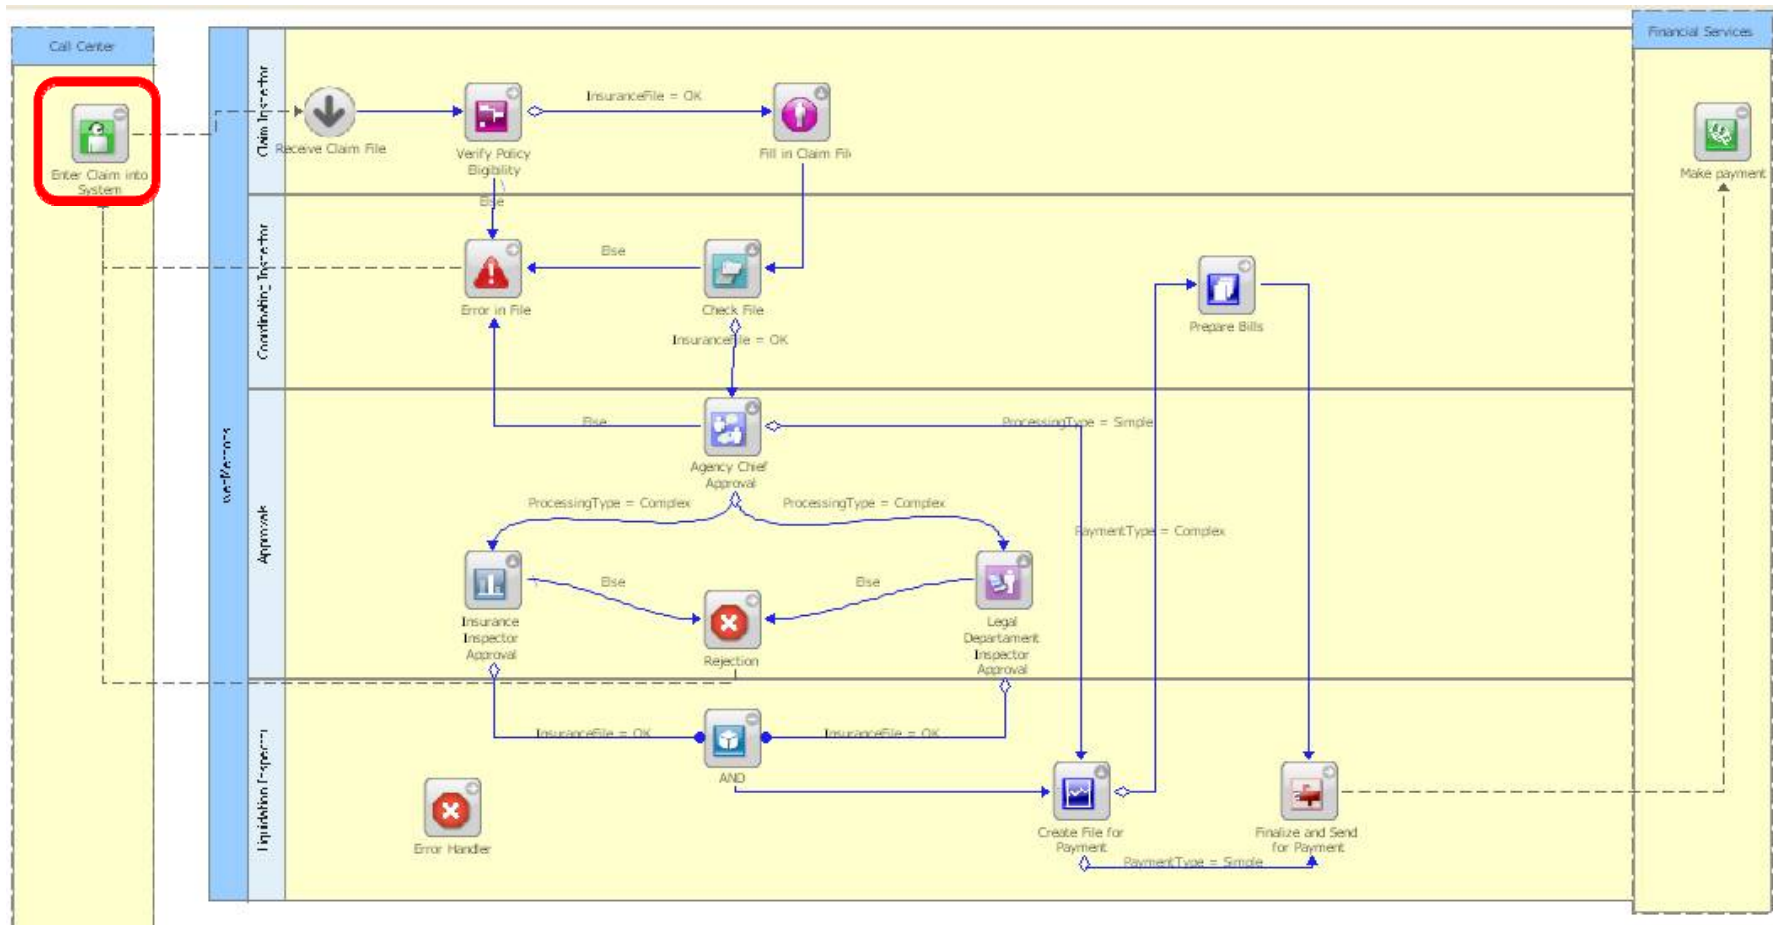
Call Center

Enter Claim into System

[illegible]

Claim Inspector

Receive Claim File

Verify Policy Eligibility

InsuranceFile = OK

Fill in Claim File

Financial Services

Make payment

Coordinating Inspector

Else

Error in File

Else

Check File

InsuranceFile = OK

Prepare Bills

Approvals

Else

Agency Chief Approval

ProcessingType = Simple

ProcessingType = Complex

ProcessingType = Complex

PaymentType = Complex

Else

Else

Insurance Inspector Approval

Rejection

Legal Departament Inspector Approval

Liquidation Inspector

InsuranceFile = OK

InsuranceFile = OK

AND

Error Handler

Create File for Payment

Finalize and Send for Payment

PaymentType = Simple